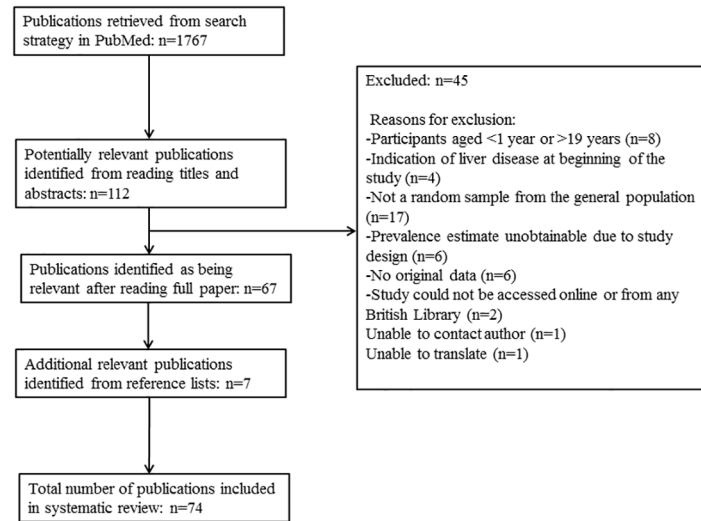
Publications retrieved from search strategy in PubMed: n=1767

Potentially relevant publications identified from reading titles and abstracts: n=112

Publications identified as being relevant after reading full paper: n=67

Additional relevant publications identified from reference lists: n=7

Total number of publications included in systematic review: n=74

Excluded: n=45

Reasons for exclusion:
-Participants aged <1 year or >19 years (n=8)
-Indication of liver disease at beginning of the study (n=4)
-Not a random sample from the general population (n=17)
-Prevalence estimate unobtainable due to study design (n=6)
-No original data (n=6)
-Study could not be accessed online or from any British Library (n=2)
Unable to contact author (n=1)
Unable to translate (n=1)